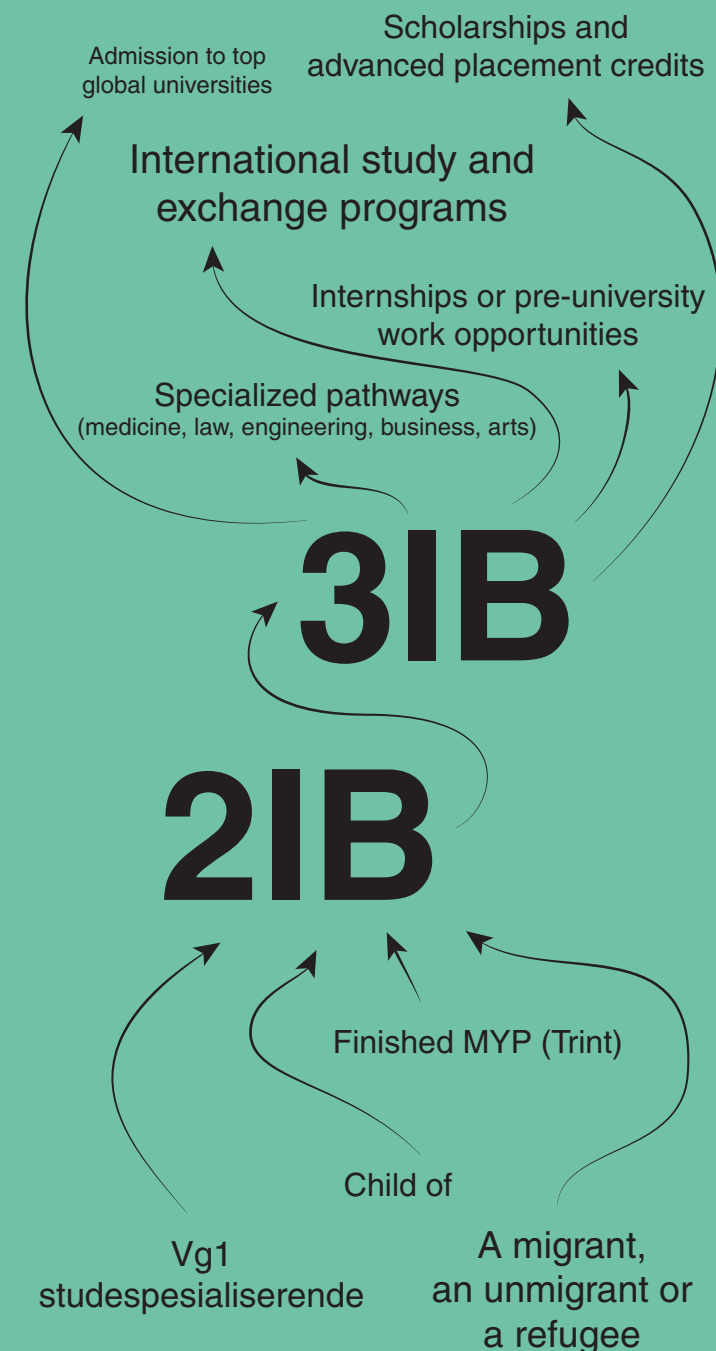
Admission to top global universities

Scholarships and advanced placement credits

International study and exchange programs

Internships or pre-university work opportunities

Specialized pathways
(medicine, law, engineering, business, arts)

3IB

2IB

Finished MYP (Trint)

Child of

Vg1
studespesialiserende

A migrant,
an unmigrant or
a refugee